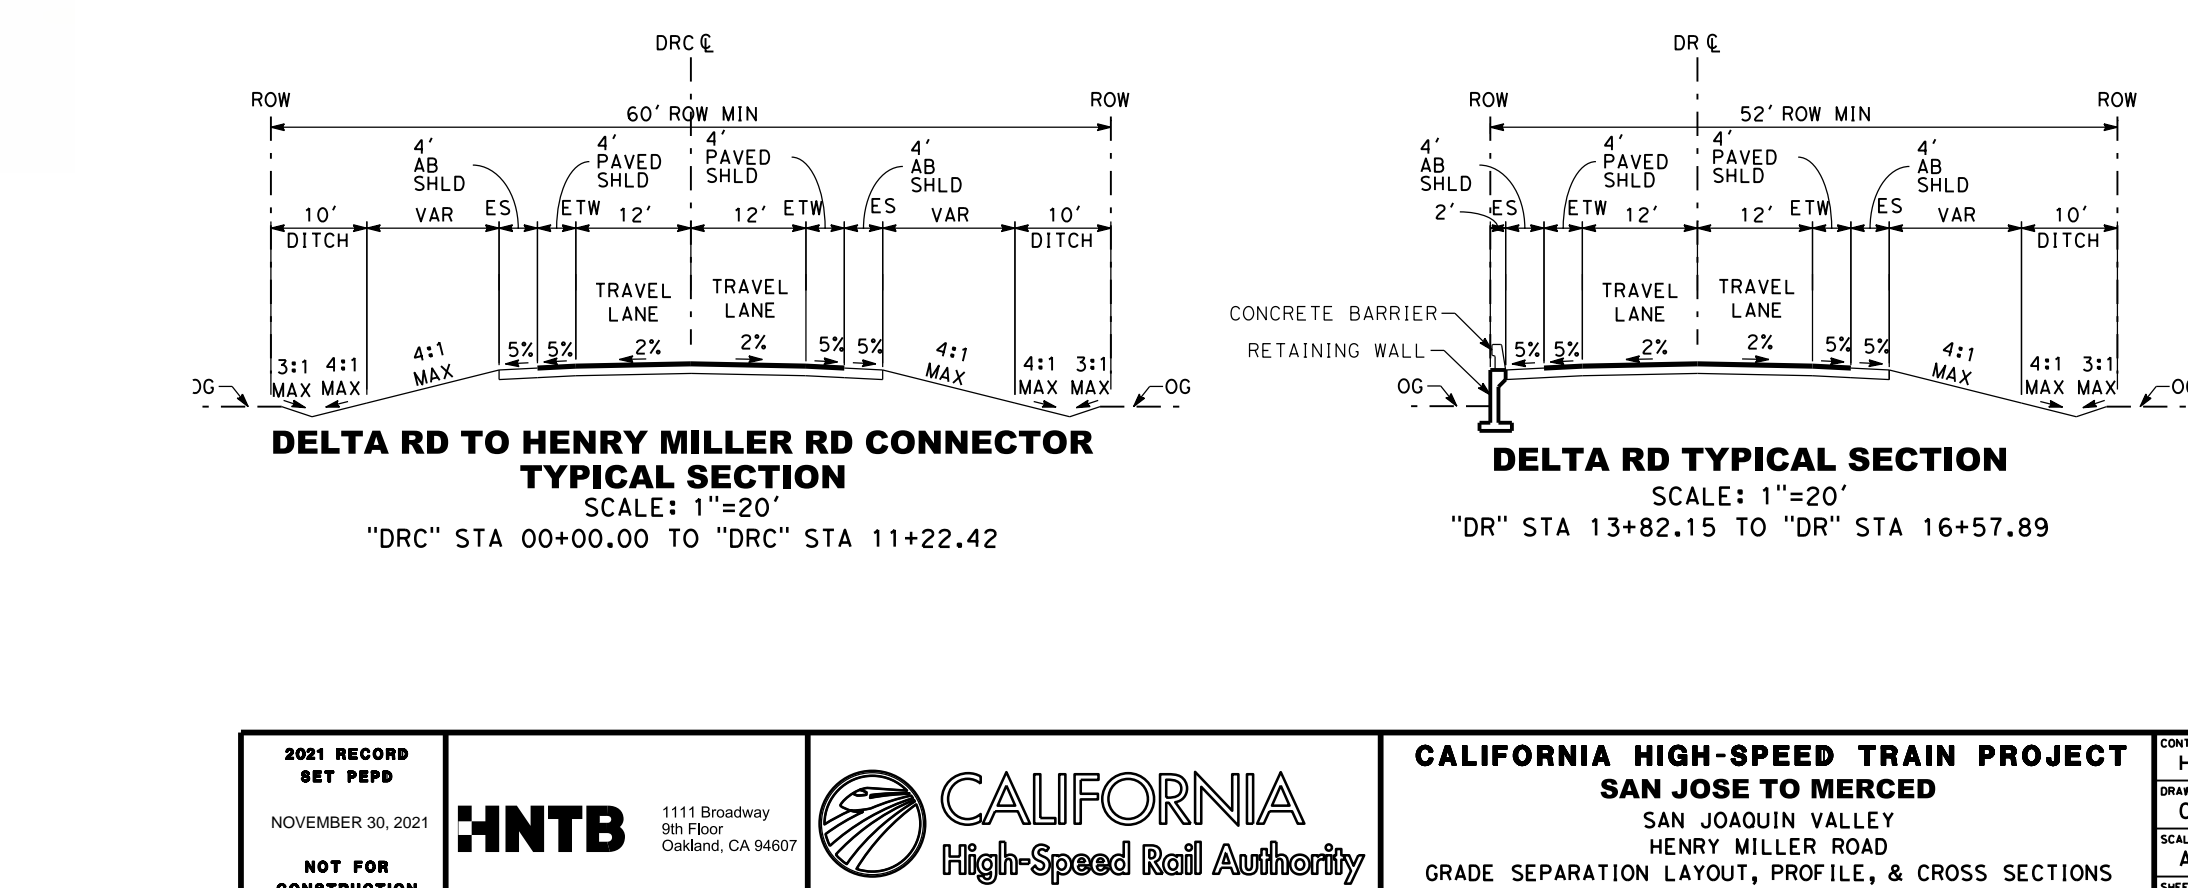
DRC ℄

ROW

ROW

60' ROW MIN

4' AB SHLD

4' PAVED SHLD

4' PAVED SHLD

4' AB SHLD

10' DITCH

VAR

ES

ETW

12'

12'

ETW

ES

VAR

10' DITCH

TRAVEL LANE

TRAVEL LANE

3:1 MAX

4:1 MAX

4:1 MAX

5%

5%

2%

2%

5%

5%

4:1 MAX

4:1 MAX

3:1 MAX

OG

OG

DELTA RD TO HENRY MILLER RD CONNECTOR TYPICAL SECTION

SCALE: 1"=20'

"DRC" STA 00+00.00 TO "DRC" STA 11+22.42

DR ℄

ROW

ROW

52' ROW MIN

4' AB SHLD

4' PAVED SHLD

4' PAVED SHLD

4' AB SHLD

2'

ES

ETW

12'

12'

ETW

ES

VAR

10' DITCH

TRAVEL LANE

TRAVEL LANE

CONCRETE BARRIER

RETAINING WALL

OG

5%

5%

2%

2%

5%

5%

4:1 MAX

4:1 MAX

3:1 MAX

OG

DELTA RD TYPICAL SECTION

SCALE: 1"=20'

"DR" STA 13+82.15 TO "DR" STA 16+57.89

2021 RECORD SET PEPD

NOVEMBER 30, 2021

NOT FOR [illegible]

HNTB

1111 Broadway
9th Floor
Oakland, CA 94607

CALIFORNIA
High-Speed Rail Authority

CALIFORNIA HIGH-SPEED TRAIN PROJECT

SAN JOSE TO MERCED

SAN JOAQUIN VALLEY

HENRY MILLER ROAD

GRADE SEPARATION LAYOUT, PROFILE, & CROSS SECTIONS

CONT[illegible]

H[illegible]

DRAW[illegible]

C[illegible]

SCAL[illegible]

A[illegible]